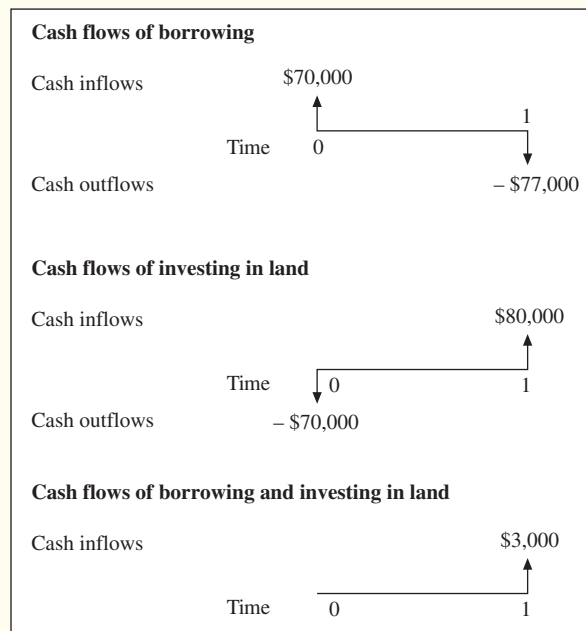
**Cash flows of borrowing**

Cash inflows $70,000

1

Time 0

Cash outflows – $77,000

**Cash flows of investing in land**

Cash inflows $80,000

Time 0 1

Cash outflows – $70,000

**Cash flows of borrowing and investing in land**

Cash inflows $3,000

Time 0 1